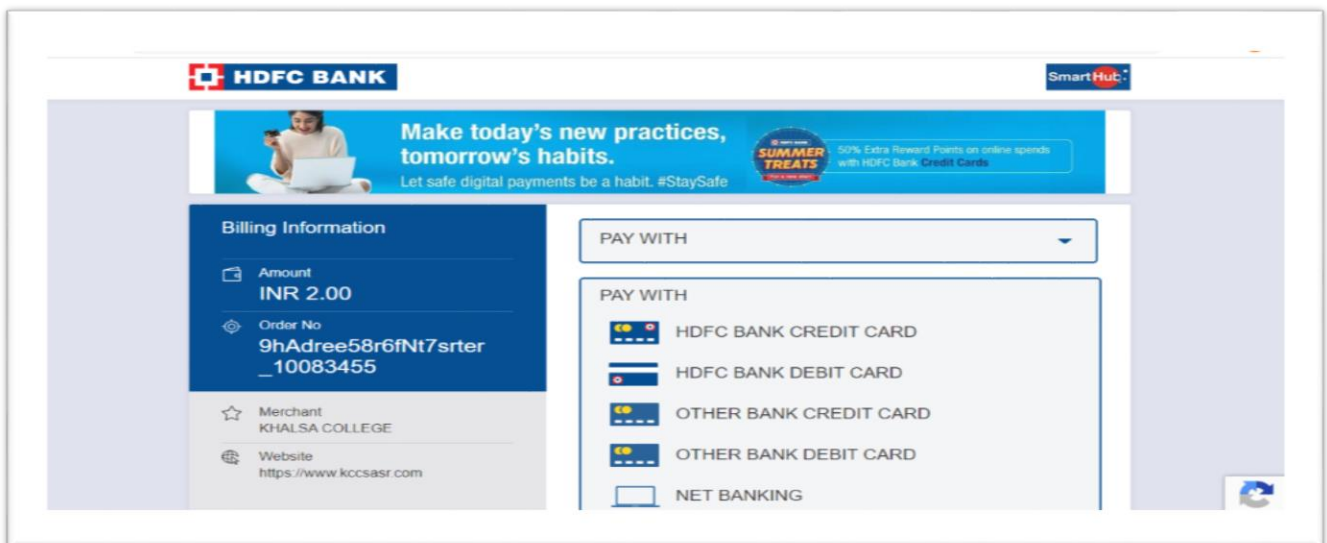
HDFC BANK

SmartHub

Make today's new practices, tomorrow's habits.
Let safe digital payments be a habit. #StaySafe

HDFC BANK SUMMER TREATS

50% Extra Reward Points on online spends with HDFC Bank Credit Cards

Billing Information

Amount
INR 2.00

Order No
9hAdree58r6fNt7srter_10083455

Merchant
KHALSA COLLEGE

Website
https://www.kccsasr.com

PAY WITH

PAY WITH
HDFC BANK CREDIT CARD
HDFC BANK DEBIT CARD
OTHER BANK CREDIT CARD
OTHER BANK DEBIT CARD
NET BANKING